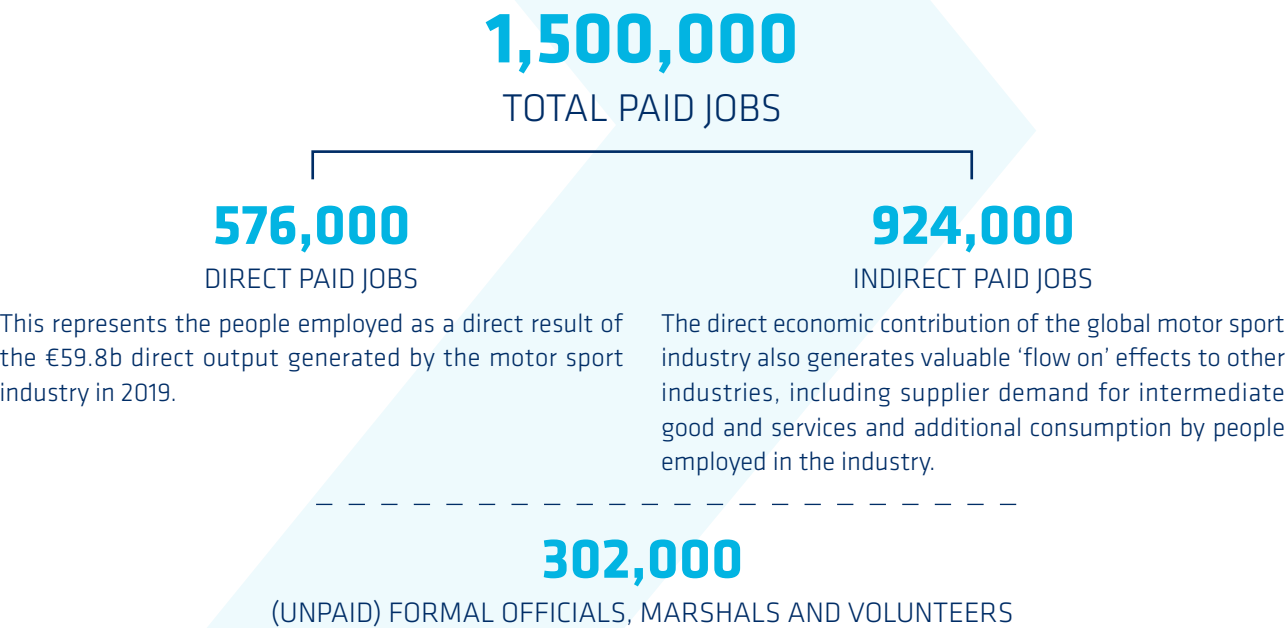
1,500,000
TOTAL PAID JOBS

576,000
DIRECT PAID JOBS

This represents the people employed as a direct result of the €59.8b direct output generated by the motor sport industry in 2019.

924,000
INDIRECT PAID JOBS

The direct economic contribution of the global motor sport industry also generates valuable 'flow on' effects to other industries, including supplier demand for intermediate good and services and additional consumption by people employed in the industry.

302,000
(UNPAID) FORMAL OFFICIALS, MARSHALS AND VOLUNTEERS